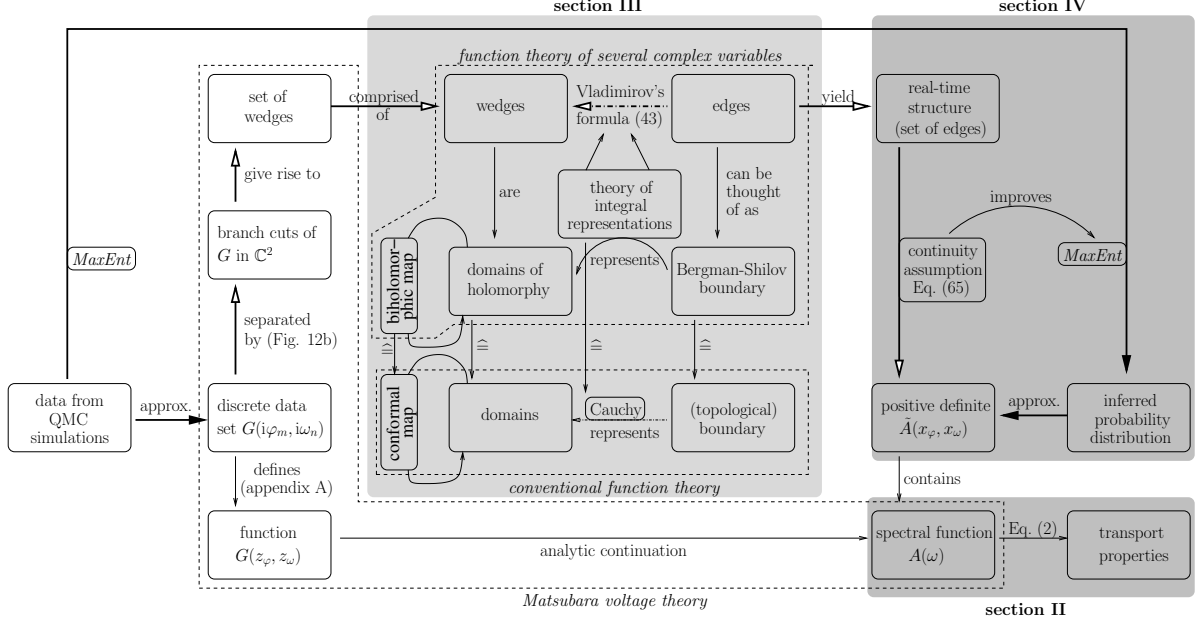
section III

section IV

function theory of several complex variables

set of wedges

comprised of

wedges

Vladimirov's formula (43)

edges

yield

real-time structure (set of edges)

give rise to

are

theory of integral representations

can be thought of as

improves

branch cuts of $G$ in $\mathbb{C}^2$

MaxEnt

biholomorphic map

domains of holomorphy

represents

Bergman-Shilov boundary

continuity assumption Eq. (65)

MaxEnt

separated by (Fig. 12b)

$\widehat{=}$

$\widehat{=}$

$\widehat{=}$

$\widehat{=}$

data from QMC simulations

approx.

discrete data set $G(\mathrm{i}\varphi_m, \mathrm{i}\omega_n)$

conformal map

domains

Cauchy

represents

(topological) boundary

positive definite $\tilde{A}(x_\varphi, x_\omega)$

approx.

inferred probability distribution

defines (appendix A)

conventional function theory

contains

function $G(z_\varphi, z_\omega)$

analytic continuation

spectral function $A(\omega)$

Eq. (2)

transport properties

Matsubara voltage theory

section II